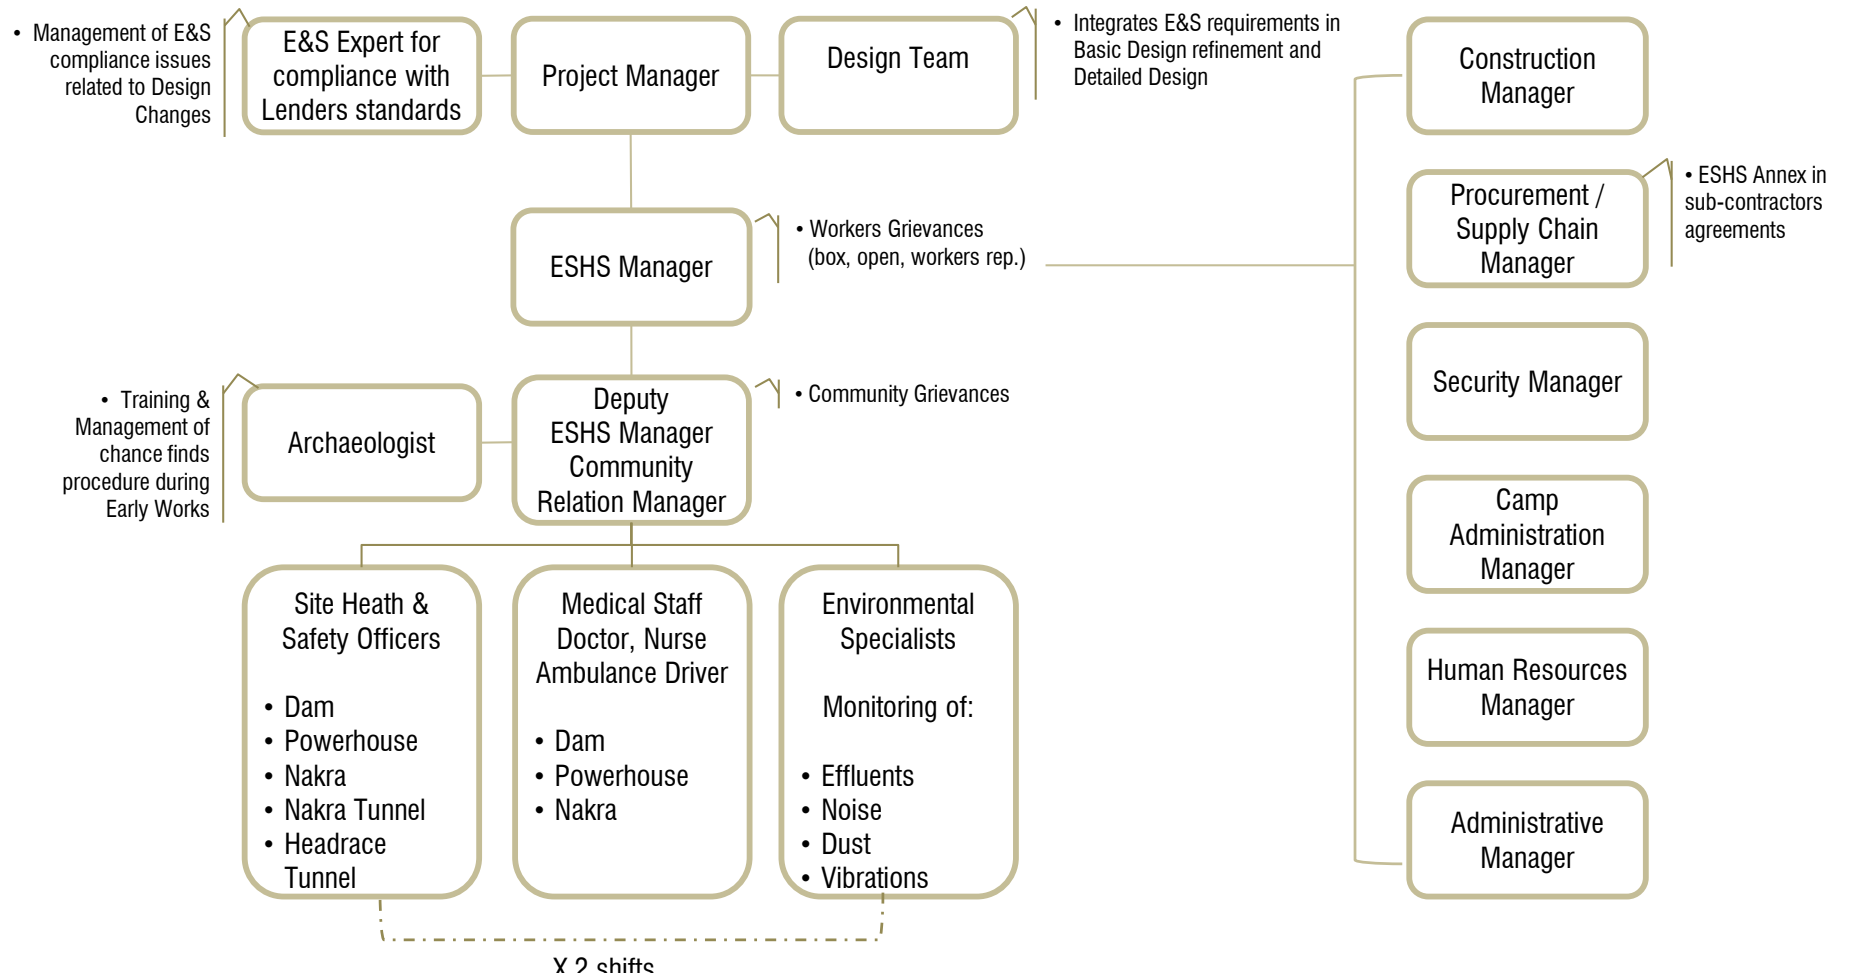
• Management of E&S compliance issues related to Design Changes

E&S Expert for compliance with Lenders standards

Project Manager

Design Team

• Integrates E&S requirements in Basic Design refinement and Detailed Design

Construction Manager

ESHS Manager

• Workers Grievances (box, open, workers rep.)

Procurement / Supply Chain Manager

• ESHS Annex in sub-contractors agreements

• Training & Management of chance finds procedure during Early Works

Archaeologist

Deputy ESHS Manager Community Relation Manager

• Community Grievances

Security Manager

Camp Administration Manager

Site Heath & Safety Officers

• Dam
• Powerhouse
• Nakra
• Nakra Tunnel
• Headrace Tunnel

Medical Staff Doctor, Nurse Ambulance Driver

• Dam
• Powerhouse
• Nakra

Environmental Specialists

Monitoring of:

• Effluents
• Noise
• Dust
• Vibrations

Human Resources Manager

Administrative Manager

X 2 shifts